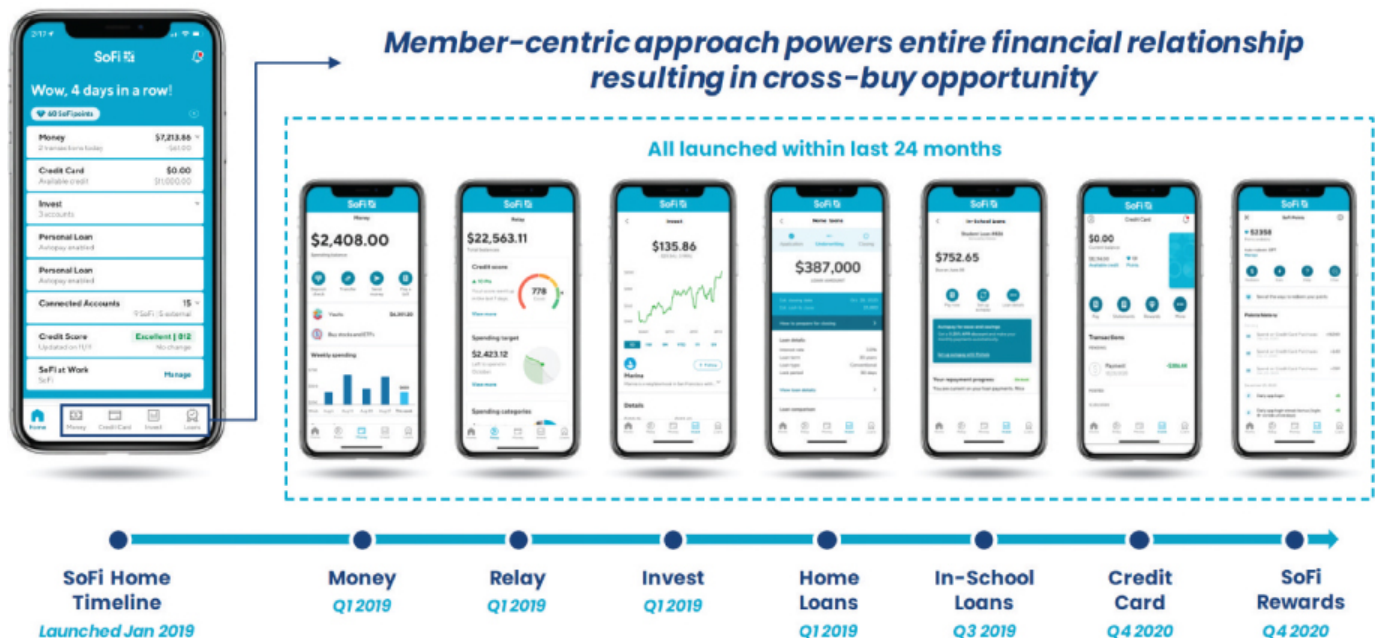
SoFi

Wow, 4 days in a row!

60 SoFi points

Money $7,213.86

Credit Card $0.00
Available credit

Invest
3 accounts

Personal Loan
Autopay enabled

Personal Loan
Autopay enabled

Connected Accounts 15

Credit Score Excellent | 812

SoFi at Work Manage

Home Money Credit Card Invest Loans

Member-centric approach powers entire financial relationship resulting in cross-buy opportunity

All launched within last 24 months

$2,408.00

$22,563.11

778

$2,423.12

$135.86

$387,000

$752.65

$0.00

SoFi Home Timeline
Launched Jan 2019

Money
Q1 2019

Relay
Q1 2019

Invest
Q1 2019

Home Loans
Q1 2019

In-School Loans
Q3 2019

Credit Card
Q4 2020

SoFi Rewards
Q4 2020